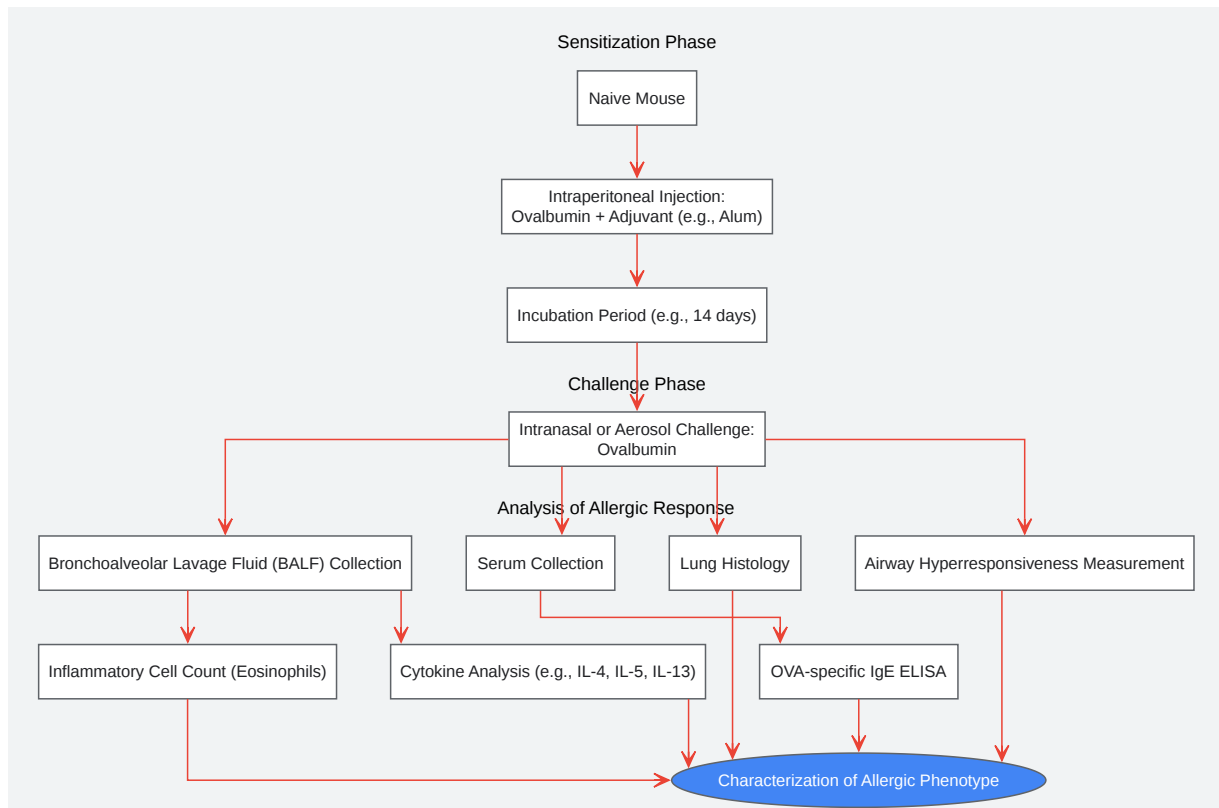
Sensitization Phase

Naive Mouse

Intraperitoneal Injection: Ovalbumin + Adjuvant (e.g., Alum)

Incubation Period (e.g., 14 days)

Challenge Phase

Intranasal or Aerosol Challenge: Ovalbumin

Analysis of Allergic Response

Bronchoalveolar Lavage Fluid (BALF) Collection

Serum Collection

Lung Histology

Airway Hyperresponsiveness Measurement

Inflammatory Cell Count (Eosinophils)

Cytokine Analysis (e.g., IL-4, IL-5, IL-13)

OVA-specific IgE ELISA

Characterization of Allergic Phenotype